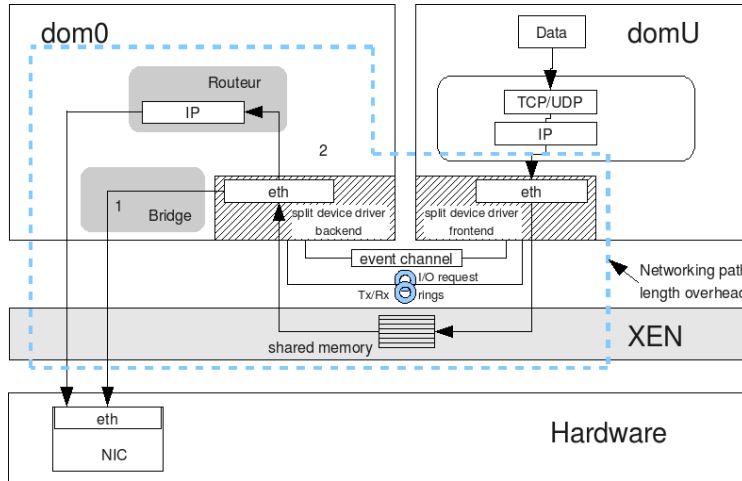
dom0

domU

Data

Routeur

IP

TCP/UDP

IP

2

eth

eth

1

Bridge

split device driver backend

split device driver frontend

event channel

I/O request

Tx/Rx rings

Networking pat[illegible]

length overhea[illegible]

XEN

shared memory

eth

NIC

Hardware